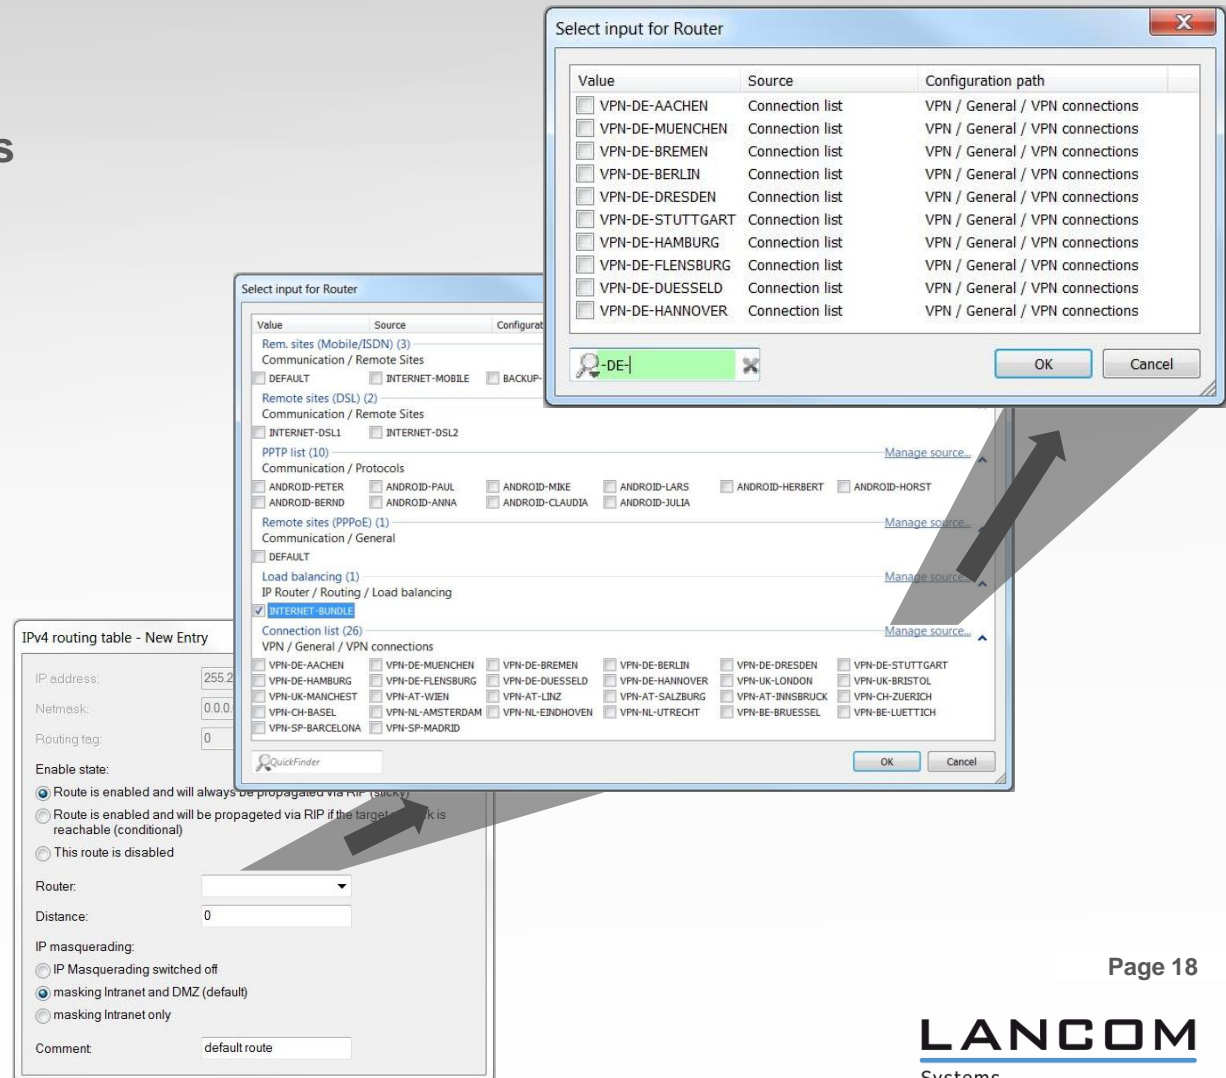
s

Select input for Router

| Value | Source | Configuration path |
|---|---|---|
| VPN-DE-AACHEN | Connection list | VPN / General / VPN connections |
| VPN-DE-MUENCHEN | Connection list | VPN / General / VPN connections |
| VPN-DE-BREMEN | Connection list | VPN / General / VPN connections |
| VPN-DE-BERLIN | Connection list | VPN / General / VPN connections |
| VPN-DE-DRESDEN | Connection list | VPN / General / VPN connections |
| VPN-DE-STUTTGART | Connection list | VPN / General / VPN connections |
| VPN-DE-HAMBURG | Connection list | VPN / General / VPN connections |
| VPN-DE-FLENSBURG | Connection list | VPN / General / VPN connections |
| VPN-DE-DUESSELD | Connection list | VPN / General / VPN connections |
| VPN-DE-HANNOVER | Connection list | VPN / General / VPN connections |

-DE-

OK Cancel

Select input for Router

Value Source Configurat

Rem. sites (Mobile/ISDN) (3)
Communication / Remote Sites
DEFAULT INTERNET-MOBILE BACKUP-

Remote sites (DSL) (2)
Communication / Remote Sites
INTERNET-DSL1 INTERNET-DSL2

PPTP list (10) Manage source...
Communication / Protocols
ANDROID-PETER ANDROID-PAUL ANDROID-MIKE ANDROID-LARS ANDROID-HERBERT ANDROID-HORST
ANDROID-BERND ANDROID-ANNA ANDROID-CLAUDIA ANDROID-JULIA

Remote sites (PPPoE) (1) Manage source...
Communication / General
DEFAULT

Load balancing (1) Manage source...
IP Router / Routing / Load balancing
INTERNET-BUNDLE

Connection list (26) Manage source...
VPN / General / VPN connections
VPN-DE-AACHEN VPN-DE-MUENCHEN VPN-DE-BREMEN VPN-DE-BERLIN VPN-DE-DRESDEN VPN-DE-STUTTGART
VPN-DE-HAMBURG VPN-DE-FLENSBURG VPN-DE-DUESSELD VPN-DE-HANNOVER VPN-UK-LONDON VPN-UK-BRISTOL
VPN-UK-MANCHEST VPN-AT-WIEN VPN-AT-LINZ VPN-AT-SALZBURG VPN-AT-INNSBRUCK VPN-CH-ZUERICH
VPN-CH-BASEL VPN-NL-AMSTERDAM VPN-NL-EINDHOVEN VPN-NL-UTRECHT VPN-BE-BRUESSEL VPN-BE-LUETTICH
VPN-SP-BARCELONA VPN-SP-MADRID

QuickFinder

OK Cancel

IPv4 routing table - New Entry

IP address: 255.2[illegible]
Netmask: 0.0.0.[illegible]
Routing tag: 0
Enable state:
Route is enabled and will always be propagated via RIP (sticky)
Route is enabled and will be propageted via RIP if the target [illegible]k is reachable (conditional)
This route is disabled
Router:
Distance: 0
IP masquerading:
IP Masquerading switched off
masking Intranet and DMZ (default)
masking Intranet only
Comment: default route

Page 18

LANCOM
Systems